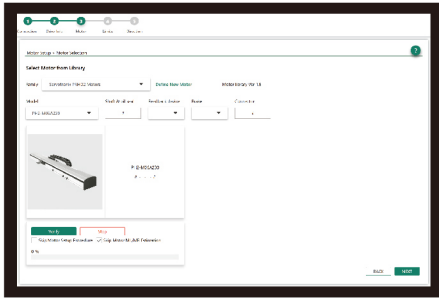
Connection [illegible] Motor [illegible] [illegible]

Motor Setup > Motor Selection

Select Motor from Library

Family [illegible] ▾ Define New Motor Motor Library Ver 1.8

Model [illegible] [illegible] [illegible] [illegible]

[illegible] ▾ ▾ ▾

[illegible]

Verify Stop

Skip Motor Setup Procedure Skip Motor Model Parameters

0 %

BACK NEXT